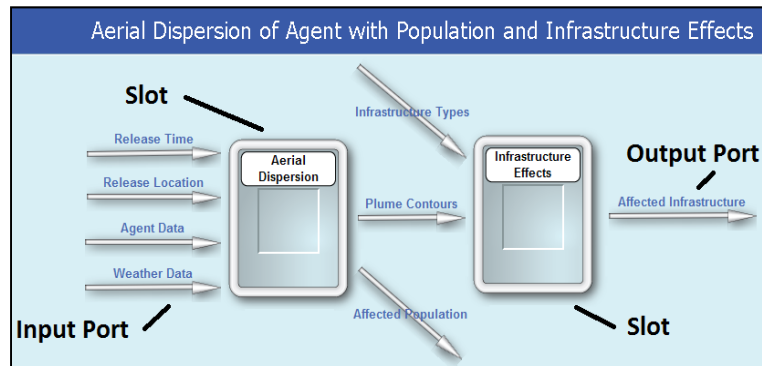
Aerial Dispersion of Agent with Population and Infrastructure Effects

Slot

Release Time

Release Location

Agent Data

Weather Data

Input Port

Aerial Dispersion

Infrastructure Types

Plume Contours

Affected Population

Infrastructure Effects

Slot

Output Port

Affected Infrastructure